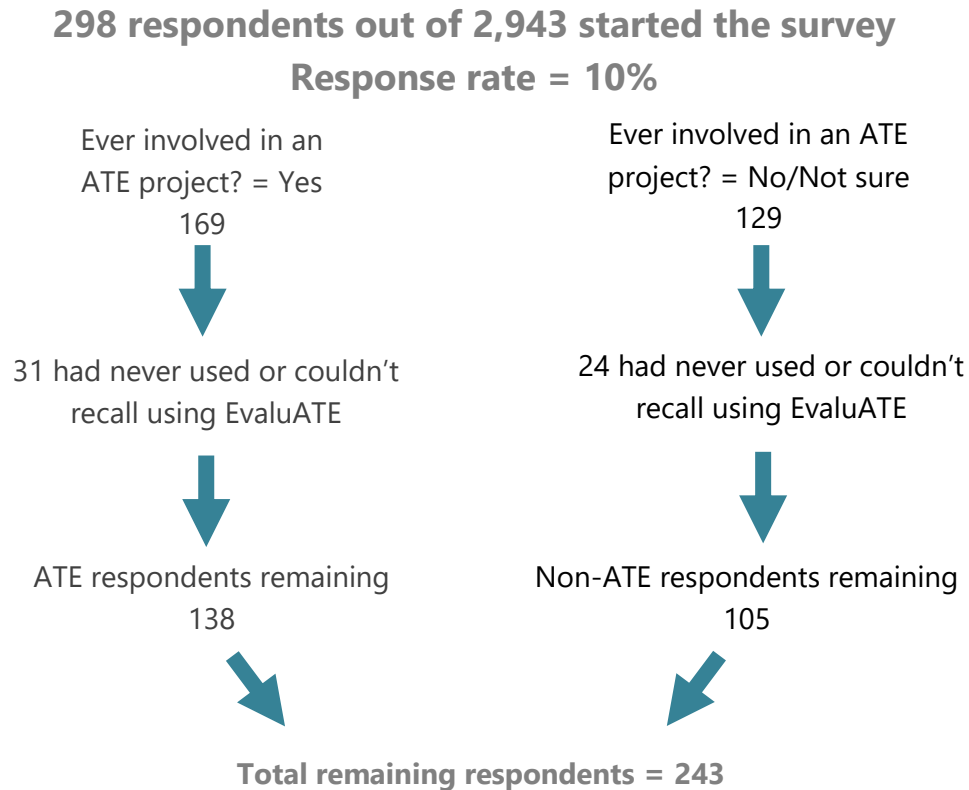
298 respondents out of 2,943 started the survey
Response rate = 10%

Ever involved in an ATE project? = Yes
169

31 had never used or couldn't recall using EvaluATE

ATE respondents remaining
138

Ever involved in an ATE project? = No/Not sure
129

24 had never used or couldn't recall using EvaluATE

Non-ATE respondents remaining
105

Total remaining respondents = 243